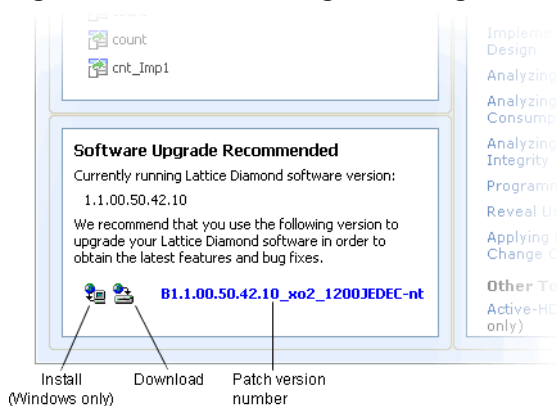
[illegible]

count

cnt_Imp1

Software Upgrade Recommended

Currently running Lattice Diamond software version:

1.1.00.50.42.10

We recommend that you use the following version to upgrade your Lattice Diamond software in order to obtain the latest features and bug fixes.

B1.1.00.50.42.10_xo2_1200JEDEC-nt

Impleme
Design

Analyzing

Analyzing
Consump

Analyzing
Integrity

Programm

Reveal U

Applying
Change C

Other T

Active-HD
only)

Install
(Windows only)

Download

Patch version
number